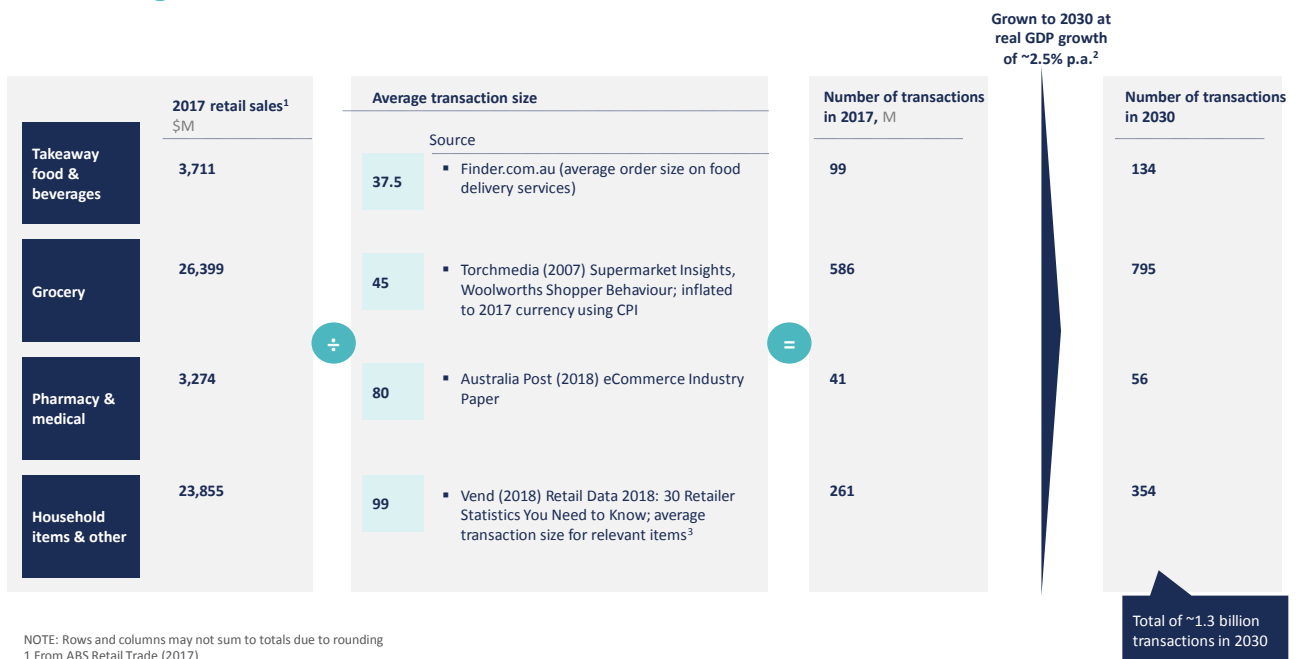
Grown to 2030 at real GDP growth of ~2.5% p.a.$^2$

| | 2017 retail sales$^1$ \$M | | Average transaction size | Source | | Number of transactions in 2017, M | | Number of transactions in 2030 |
|---|---|---|---|---|---|---|---|---|
| Takeaway food & beverages | 3,711 | ÷ | 37.5 | ▪ Finder.com.au (average order size on food delivery services) | = | 99 | | 134 |
| Grocery | 26,399 | | 45 | ▪ Torchmedia (2007) Supermarket Insights, Woolworths Shopper Behaviour; inflated to 2017 currency using CPI | | 586 | | 795 |
| Pharmacy & medical | 3,274 | | 80 | ▪ Australia Post (2018) eCommerce Industry Paper | | 41 | | 56 |
| Household items & other | 23,855 | | 99 | ▪ Vend (2018) Retail Data 2018: 30 Retailer Statistics You Need to Know; average transaction size for relevant items$^3$ | | 261 | | 354 |

Total of ~1.3 billion transactions in 2030

NOTE: Rows and columns may not sum to totals due to rounding
1 From ABS Retail Trade (2017)